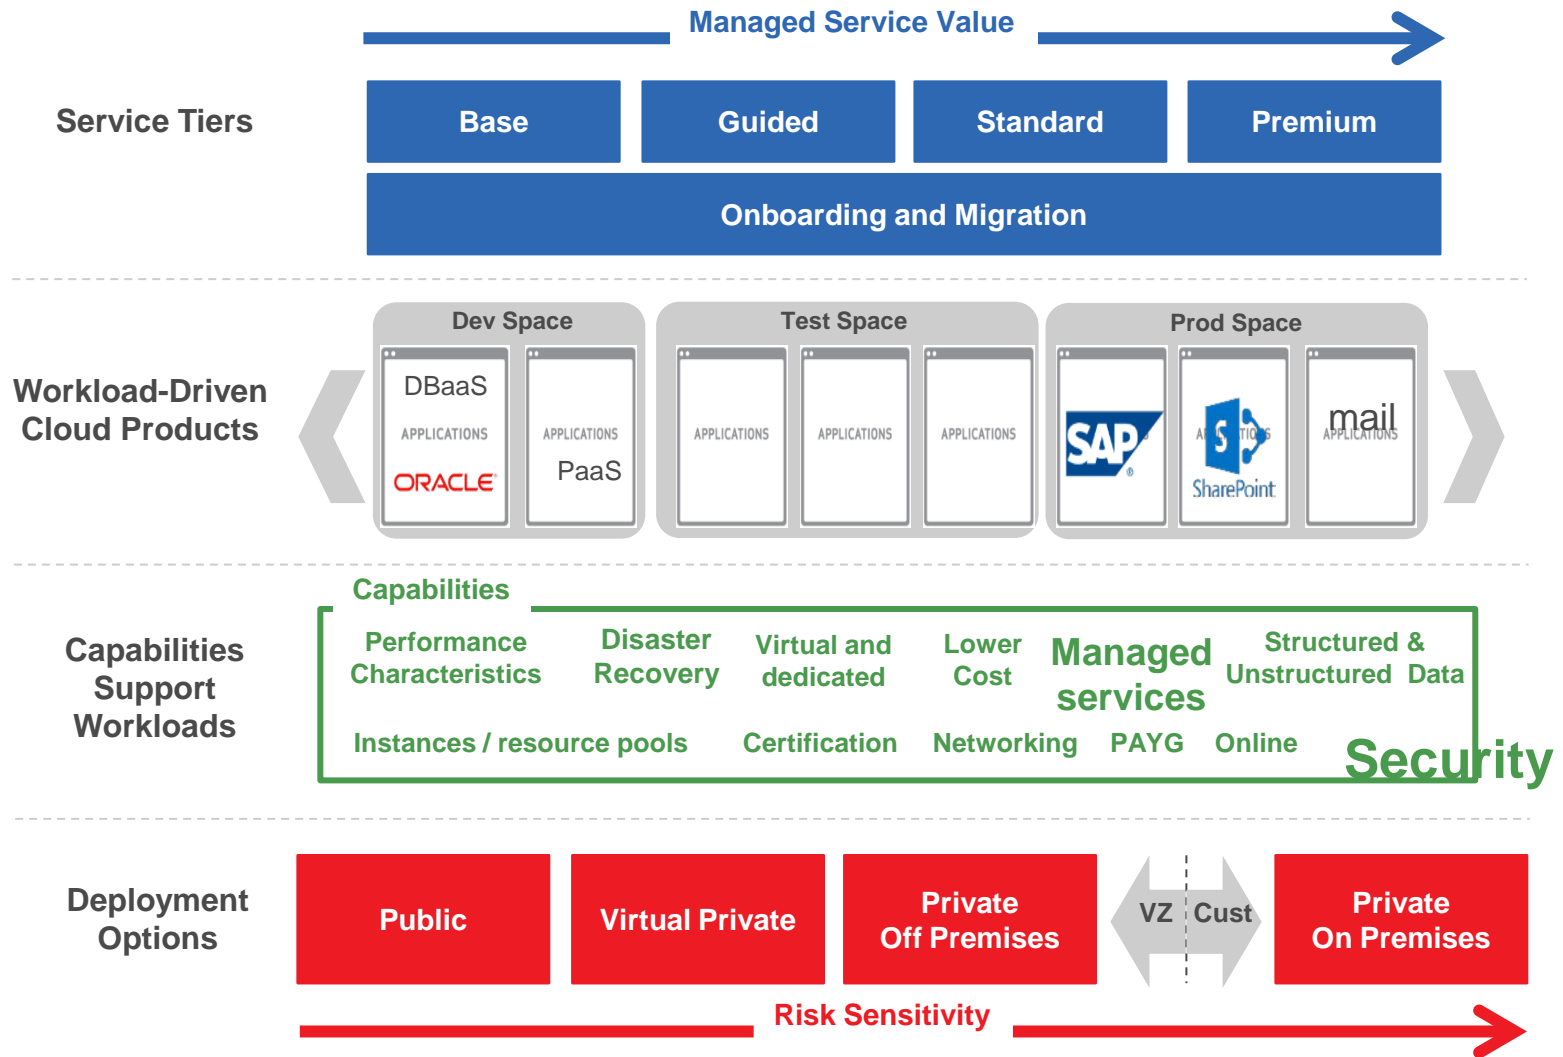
Managed Service Value

Service Tiers

Base

Guided

Standard

Premium

Onboarding and Migration

Workload-Driven Cloud Products

Dev Space

DBaaS
APPLICATIONS
ORACLE

APPLICATIONS
PaaS

Test Space

APPLICATIONS

APPLICATIONS

APPLICATIONS

Prod Space

SAP

APPLICATIONS
SharePoint

mail
APPLICATIONS

Capabilities Support Workloads

Capabilities

Performance Characteristics

Disaster Recovery

Virtual and dedicated

Lower Cost

Managed services

Structured & Unstructured Data

Instances / resource pools

Certification

Networking

PAYG

Online

Security

Deployment Options

Public

Virtual Private

Private Off Premises

VZ

Cust

Private On Premises

Risk Sensitivity